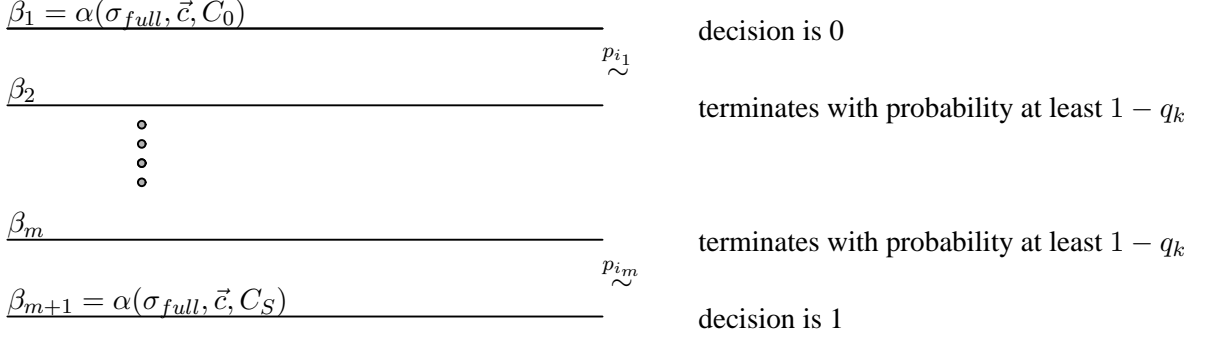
$\beta_1 = \alpha(\sigma_{full}, \vec{c}, C_0)$

decision is 0

$\overset{p_{i_1}}{\sim}$

$\beta_2$

terminates with probability at least $1 - q_k$

$\beta_m$

terminates with probability at least $1 - q_k$

$\overset{p_{i_m}}{\sim}$

$\beta_{m+1} = \alpha(\sigma_{full}, \vec{c}, C_S)$

decision is 1